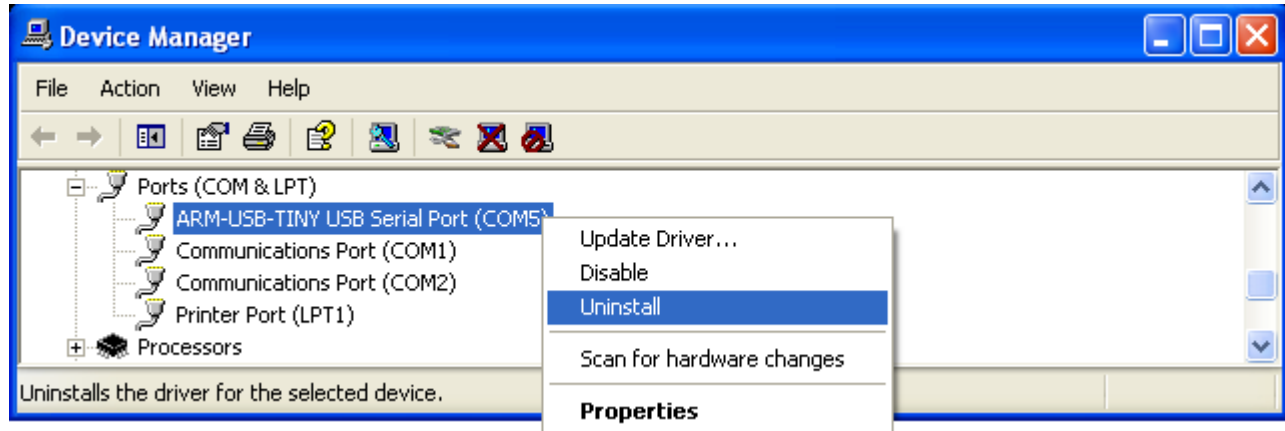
Device Manager

File Action View Help

Ports (COM & LPT)
ARM-USB-TINY USB Serial Port (COM5)
Communications Port (COM1)
Communications Port (COM2)
Printer Port (LPT1)
Processors

Update Driver...
Disable
Uninstall
Scan for hardware changes
Properties

Uninstalls the driver for the selected device.